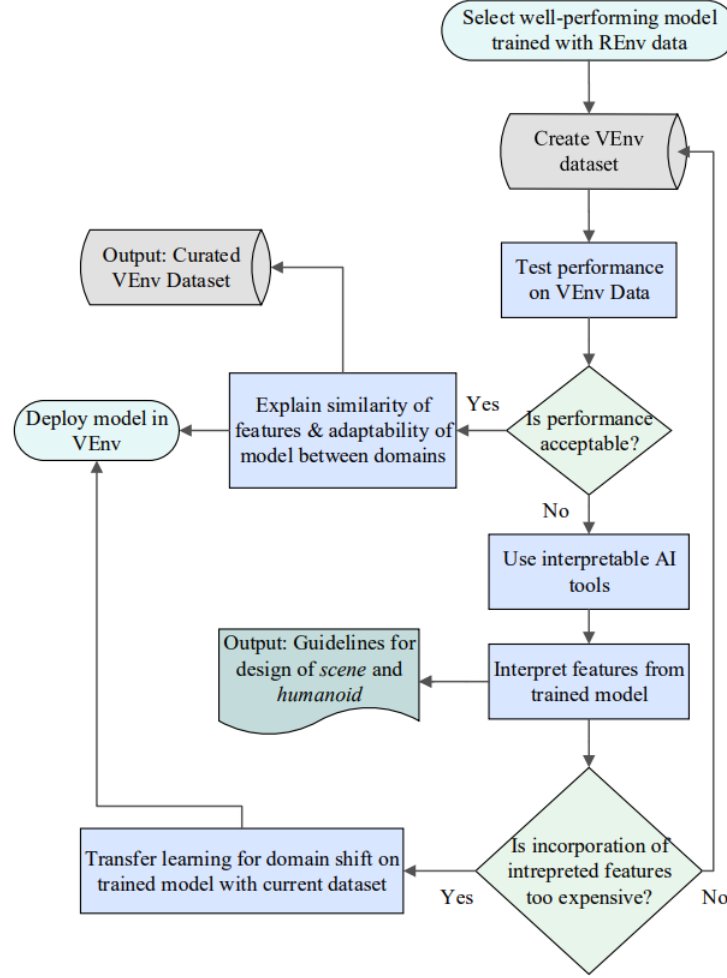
Select well-performing model trained with REnv data

Create VEnv dataset

Output: Curated VEnv Dataset

Test performance on VEnv Data

Deploy model in VEnv

Explain similarity of features & adaptability of model between domains

Yes

Is performance acceptable?

No

Use interpretable AI tools

Output: Guidelines for design of *scene* and *humanoid*

Interpret features from trained model

Transfer learning for domain shift on trained model with current dataset

Is incorporation of intrepreted features too expensive?

Yes

No